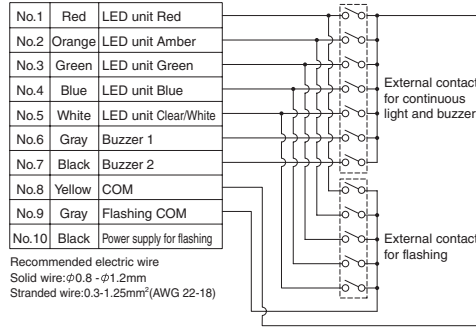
| No.1 | Red | LED unit Red |
|---|---|---|
| No.2 | Orange | LED unit Amber |
| No.3 | Green | LED unit Green |
| No.4 | Blue | LED unit Blue |
| No.5 | White | LED unit Clear/White |
| No.6 | Gray | Buzzer 1 |
| No.7 | Black | Buzzer 2 |
| No.8 | Yellow | COM |
| No.9 | Gray | Flashing COM |
| No.10 | Black | Power supply for flashing |

Recommended electric wire
Solid wire:$\varphi$0.8 - $\varphi$1.2mm
Stranded wire:0.3-1.25mm$^2$(AWG 22-18)

External contact for continuous light and buzzer

External contact for flashing